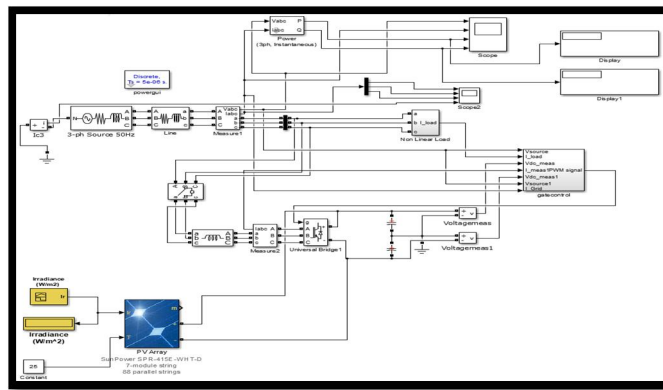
Vabc P
Iabc Q
Power
(3ph, Instantaneous)

Scope

Display

Display1

Discrete,
Ts = 5e-06 s.
powergui

Ic3

3-ph Source 50Hz

Line

Vabc
Iabc
A a
B b
C c
Measure1

Scope2

a
b i_load
c
Non Linear Load

Vsource
I_load
Vdc_meas
I_meas1PWM signal
Vdc_meas1
Vsource1
I_load
gatecontrol

Iabc
A a
B b
C c
Measure2

Universal Bridge1

Voltagemeas

Voltagemeas1

Irradiance
(W/m2)

Irradiance
(W/m^2)

PV Array
SunPower SPR-415E-WHT-D
7-module string
88 parallel strings

25
Constant